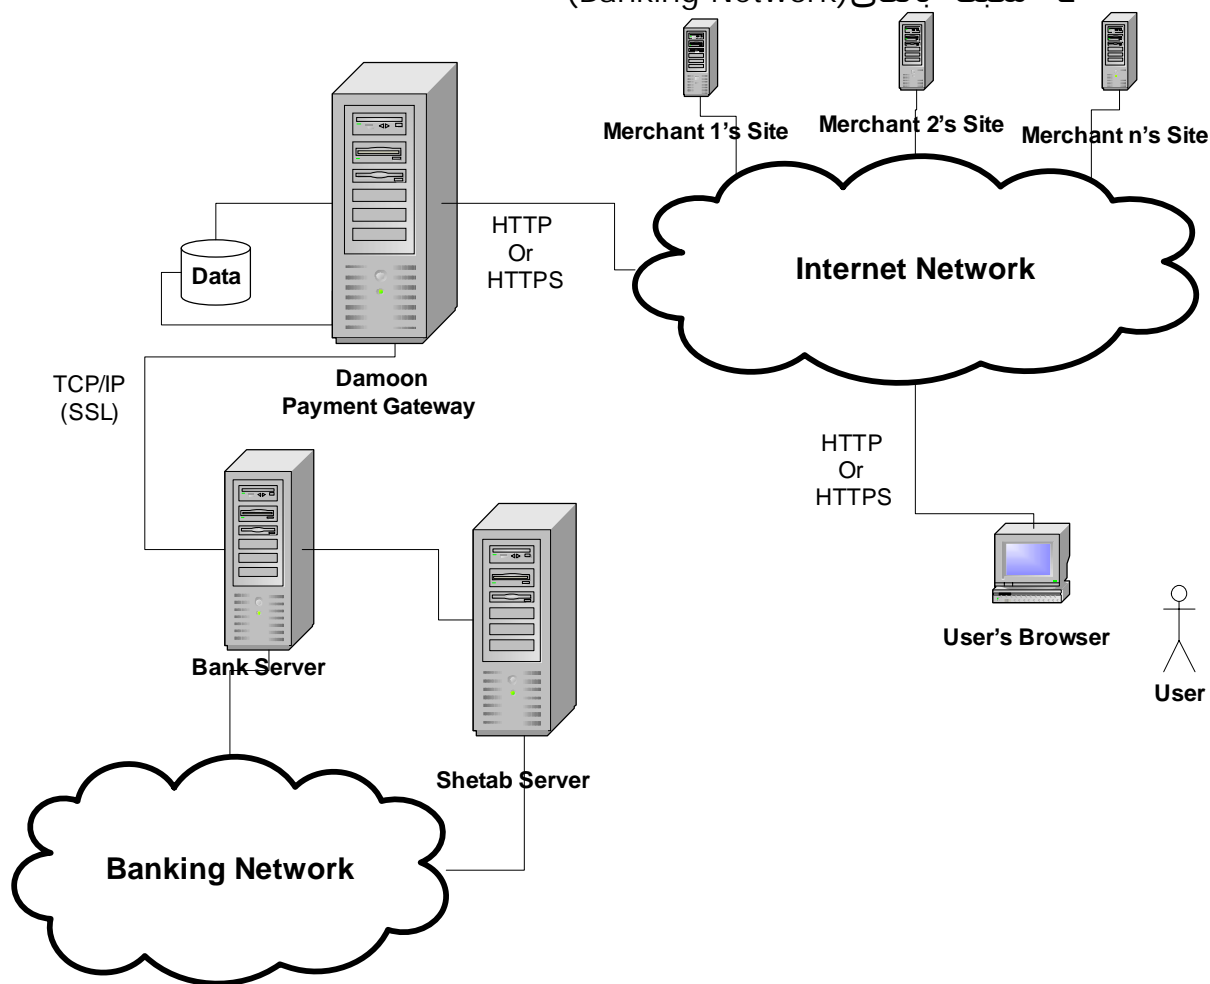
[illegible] (Banking Network)

Merchant 1's Site
Merchant 2's Site
Merchant n's Site

Data

HTTP
Or
HTTPS

Internet Network

TCP/IP
(SSL)

Damoon
Payment Gateway

HTTP
Or
HTTPS

Bank Server

User's Browser

User

Shetab Server

Banking Network